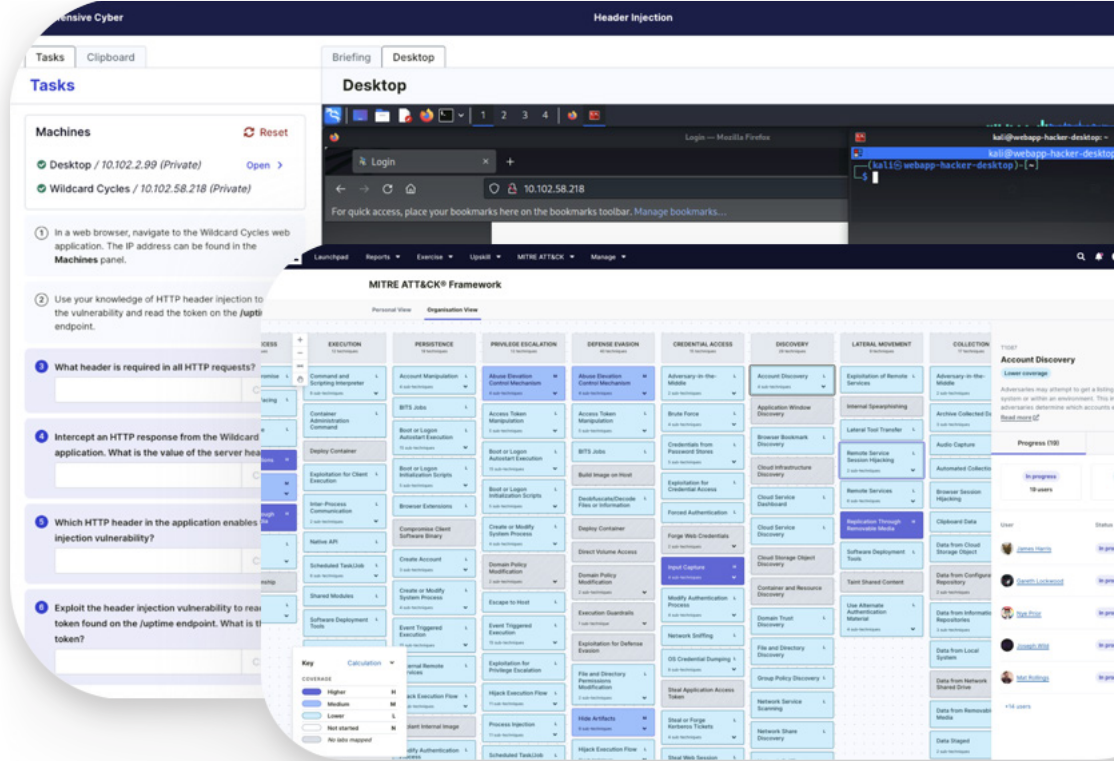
ensive Cyber

Header Injection

Tasks Clipboard

Tasks

Machines

Reset

Desktop / 10.102.2.99 (Private) Open

Wildcard Cycles / 10.102.58.218 (Private)

1 In a web browser, navigate to the Wildcard Cycles web application. The IP address can be found in the Machines panel.

2 Use your knowledge of HTTP header injection to the vulnerability and read the token on the /upti endpoint.

3 What header is required in all HTTP requests?

4 Intercept an HTTP response from the Wildcard application. What is the value of the server hea

5 Which HTTP header in the application enables injection vulnerability?

6 Exploit the header injection vulnerability to rea token found on the /uptime endpoint. What is th token?

Briefing Desktop

Desktop

1 2 3 4

Login — Mozilla Firefox

Login

10.102.58.218

For quick access, place your bookmarks here on the bookmarks toolbar. Manage bookmarks...

kali@webapp-hacker-desktop: ~

kali@webapp-hacker-desktop

(kali㉿webapp-hacker-desktop)-[~]

$

Launchpad Reports Exercise Upskill MITRE ATT&CK Manage

MITRE ATT&CK® Framework

Personal View Organisation View

EXECUTION PERSISTENCE PRIVILEGE ESCALATION DEFENSE EVASION CREDENTIAL ACCESS DISCOVERY LATERAL MOVEMENT COLLECTION

Command and Scripting Interpreter
Account Manipulation
Abuse Elevation Control Mechanism
Abuse Elevation Control Mechanism
Adversary-in-the-Middle
Account Discovery
Exploitation of Remote Services
Adversary-in-the-Middle

Container Administration Command
BITS Jobs
Access Token Manipulation
Access Token Manipulation
Brute Force
Application Window Discovery
Internal Spearphishing
Archive Collected Da

Deploy Container
Boot or Logon Autostart Execution
Boot or Logon Autostart Execution
BITS Jobs
Credentials from Password Stores
Browser Bookmark Discovery
Lateral Tool Transfer
Audio Capture

Exploitation for Client Execution
Boot or Logon Initialization Scripts
Boot or Logon Initialization Scripts
Build Image on Host
Exploitation for Credential Access
Cloud Infrastructure Discovery
Remote Service Session Hijacking
Automated Collectio

Inter-Process Communication
Browser Extensions
Create or Modify System Process
Deobfuscate/Decode Files or Information
Forced Authentication
Cloud Service Dashboard
Remote Services
Browser Session Hijacking

Native API
Compromise Client Software Binary
Domain Policy Modification
Deploy Container
Forge Web Credentials
Cloud Service Discovery
Replication Through Removable Media
Clipboard Data

Scheduled Task/Job
Create Account
Escape to Host
Direct Volume Access
Input Capture
Cloud Storage Object Discovery
Software Deployment Tools
Data from Cloud Storage Object

Shared Modules
Create or Modify System Process
Event Triggered Execution
Domain Policy Modification
Modify Authentication Process
Container and Resource Discovery
Taint Shared Content
Data from Configur Repository

Software Deployment Tools
Event Triggered Execution
Exploitation for Privilege Escalation
Execution Guardrails
Network Sniffing
Domain Trust Discovery
Use Alternate Authentication Material
Data from Informati Repositories

External Remote Services
Hijack Execution Flow
Exploitation for Defense Evasion
OS Credential Dumping
File and Directory Discovery
Data from Local System

Hijack Execution Flow
Process Injection
File and Directory Permissions Modification
Steal Application Access Token
Group Policy Discovery
Data from Network Shared Drive

Implant Internal Image
Scheduled Task/Job
Hide Artifacts
Steal or Forge Kerberos Tickets
Network Service Scanning
Data from Removab Media

Modify Authentication
Hijack Execution Flow
Steal Web Session
Network Share Discovery
Data Staged

Key Calculation

COVERAGE
Higher H
Medium M
Lower L
Not started N
No labs mapped

T1087
Account Discovery
Lower coverage
Adversaries may attempt to get a listing system or within an environment. This adversaries determine which accounts
Read more

Progress (10)

In progress
10 users

User Status
James Harris In pro
Gareth Lockwood In pro
Tiye Prior In pro
Joseph Wild In pro
Mel Rollings In pro
+14 users